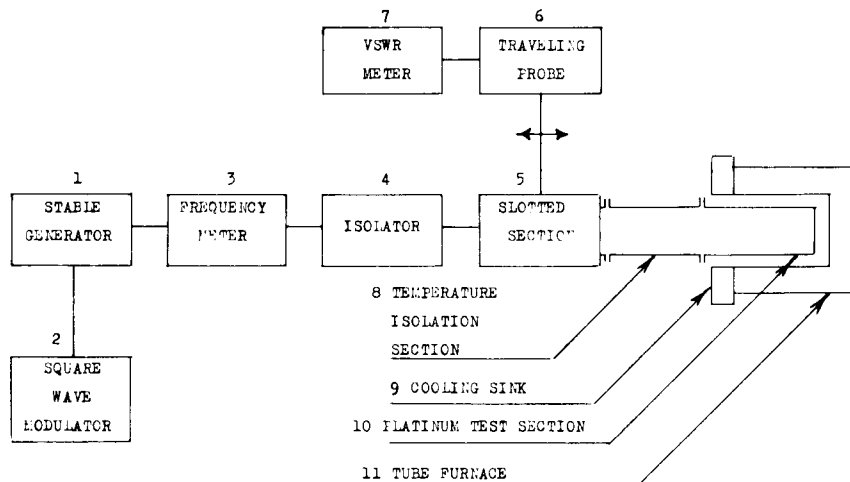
7
VSWR
METER

6
TRAVELING
PROBE

1
STABLE
GENERATOR

3
FREQUENCY
METER

4
ISOLATOR

5
SLOTTED
SECTION

2
SQUARE
WAVE
MODULATOR

8 TEMPERATURE
ISOLATION
SECTION

9 COOLING SINK

10 PLATINUM TEST SECTION

11 TUBE FURNACE